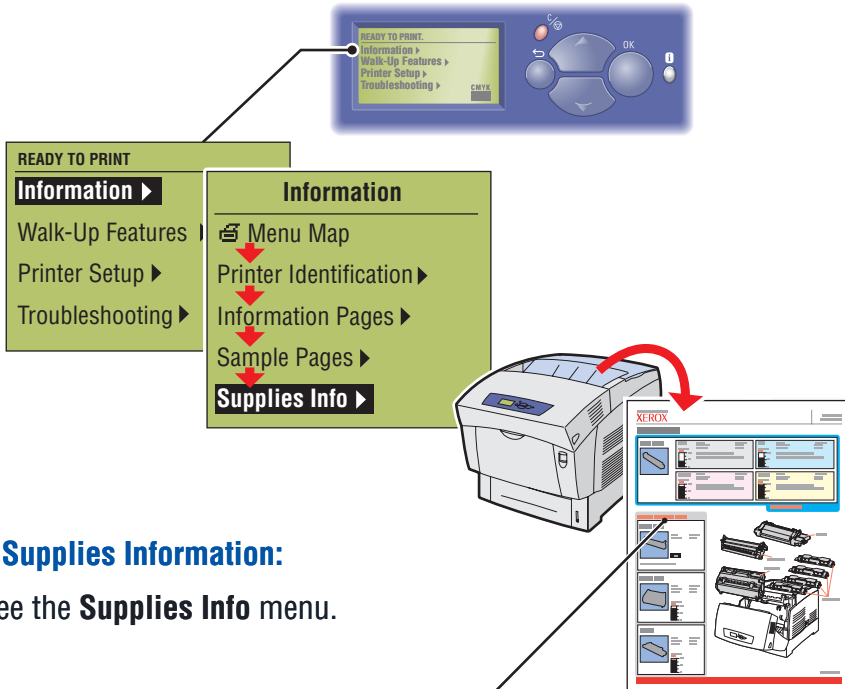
READY TO PRINT.
Information ▸
Walk-Up Features ▸
Printer Setup ▸
Troubleshooting ▸
CMYK

OK

READY TO PRINT
Information ▸
Walk-Up Features ▸
Printer Setup ▸
Troubleshooting ▸

Information
Menu Map
Printer Identification ▸
Information Pages ▸
Sample Pages ▸
Supplies Info ▸

XEROX

Supplies Information:
ee the **Supplies Info** menu.